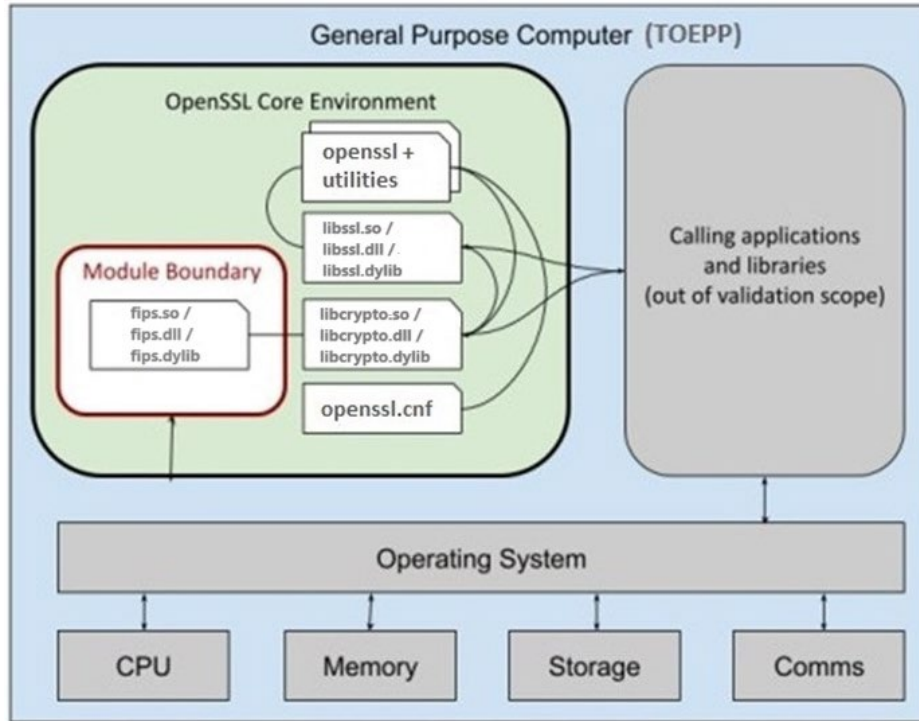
General Purpose Computer (TOEPP)

OpenSSL Core Environment

openssl + utilities

libssl.so / libssl.dll / libssl.dylib

Module Boundary

fips.so / fips.dll / fips.dylib

libcrypto.so / libcrypto.dll / libcrypto.dylib

openssl.cnf

Calling applications and libraries (out of validation scope)

Operating System

CPU

Memory

Storage

Comms